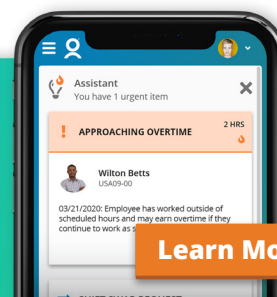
Assistant
You have 1 urgent item

APPROACHING OVERTIME
2 HRS

Wilton Betts
USA09-00

03/21/2020: Employee has worked outside of scheduled hours and may earn overtime if they continue to work as s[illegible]

Learn Mo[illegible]